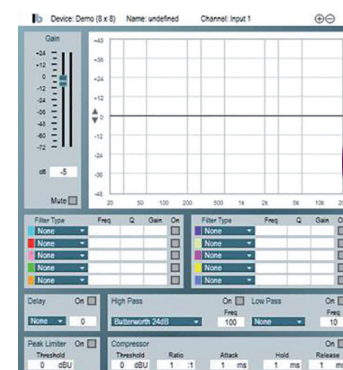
Device: Demo (8 x 8) Name: undefined Channel: Input 1

Gain
+24
+12
0
-12
-24
-36
-48
-60
-72

dB -5

Mute

+48
+36
+24
+12
0
-12
-24
-36
-48

20 50 100 200 500 1k 2k 5k 10k 20

| Filter Type | Freq | Q | Gain | On |
|---|---|---|---|---|
| None | | | | |
| None | | | | |
| None | | | | |
| None | | | | |
| None | | | | |

| Filter Type | Freq | Q | Gain | On |
|---|---|---|---|---|
| None | | | | |
| None | | | | |
| None | | | | |
| None | | | | |
| None | | | | |

Delay On
None 0

High Pass On
Freq
Butterworth 24dB 100

Low Pass On
Freq
None 10

Peak Limiter On
Threshold
0 dBU

Compressor On
Threshold 0 dBU
Ratio 1 :1
Attack 1 ms
Hold 1 ms
Release 1 m